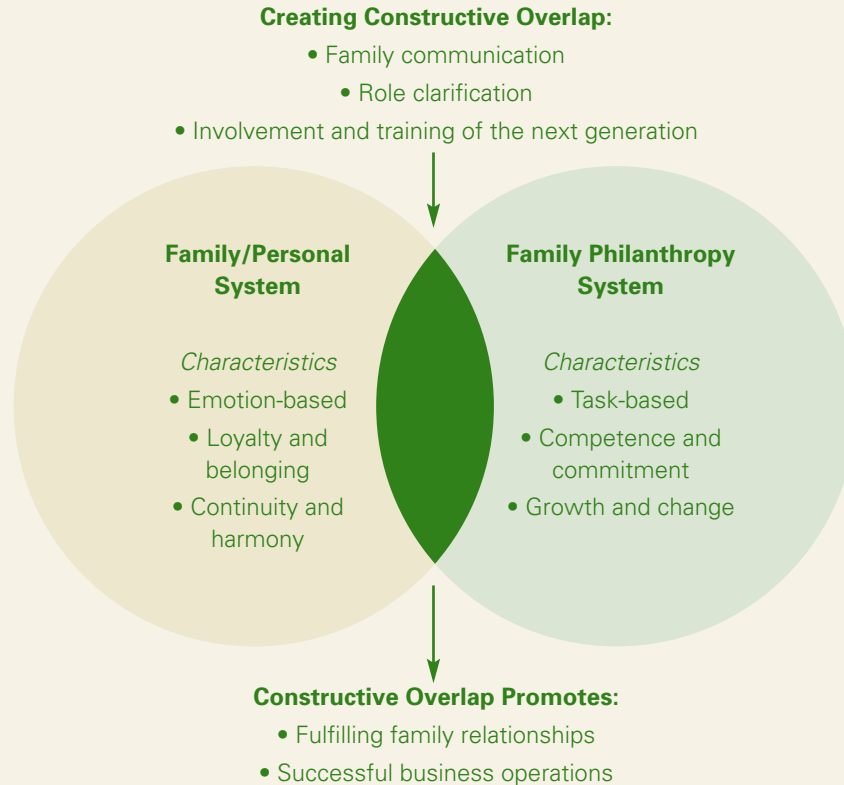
**Creating Constructive Overlap:**

• Family communication
• Role clarification
• Involvement and training of the next generation

**Family/Personal System**

*Characteristics*
• Emotion-based
• Loyalty and belonging
• Continuity and harmony

**Family Philanthropy System**

*Characteristics*
• Task-based
• Competence and commitment
• Growth and change

**Constructive Overlap Promotes:**

• Fulfilling family relationships
• Successful business operations